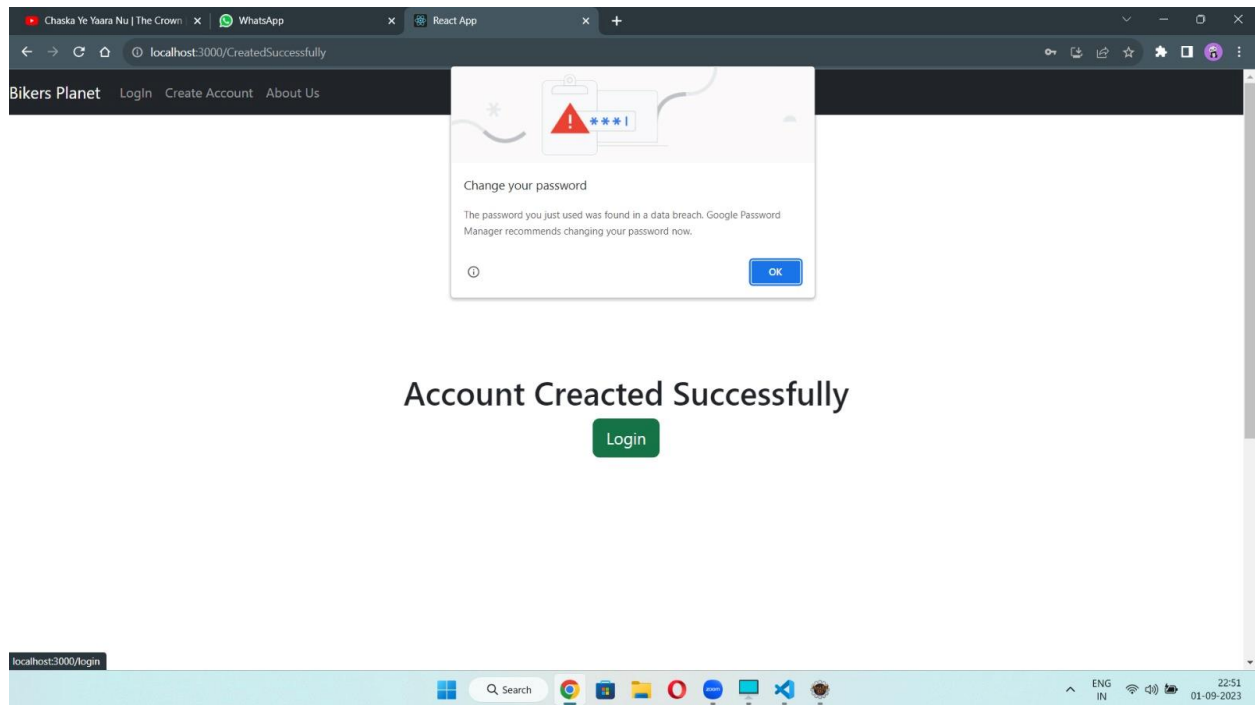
Chaska Ye Yaara Nu | The Crown ×
WhatsApp ×
React App ×
+

localhost:3000/CreatedSuccessfully

Bikers Planet Login Create Account About Us

***|

Change your password

The password you just used was found in a data breach. Google Password Manager recommends changing your password now.

OK

Account Creacted Successfully

Login

localhost:3000/login

Search

ENG IN
22:51
01-09-2023